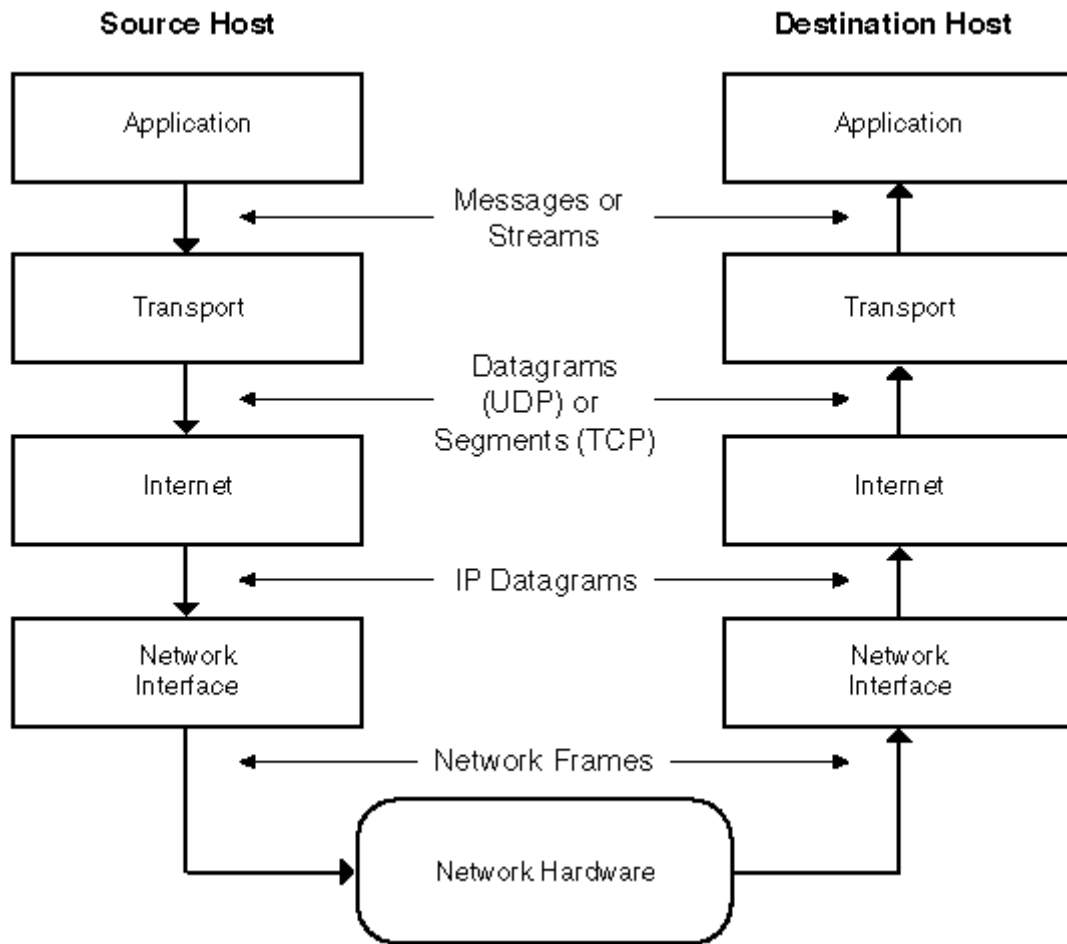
Source Host

Destination Host

Application

Application

Messages or Streams

Transport

Transport

Datagrams (UDP) or Segments (TCP)

Internet

Internet

IP Datagrams

Network Interface

Network Interface

Network Frames

Network Hardware